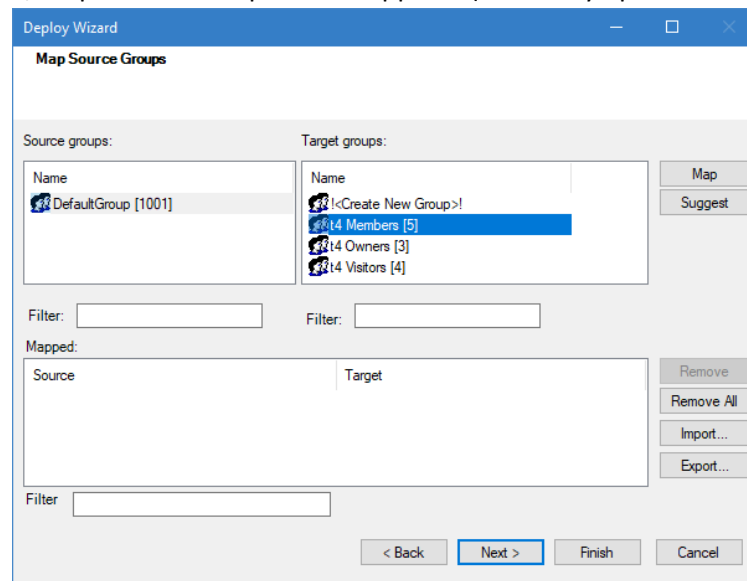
Deploy Wizard

Map Source Groups

Source groups:

| Name |
|---|
| DefaultGroup [1001] |

Target groups:

| Name |
|---|
| !<Create New Group>! |
| t4 Members [5] |
| t4 Owners [3] |
| t4 Visitors [4] |

Map

Suggest

Filter:

Filter:

Mapped:

| Source | Target |
|---|---|

Remove

Remove All

Import...

Export...

Filter

< Back

Next >

Finish

Cancel